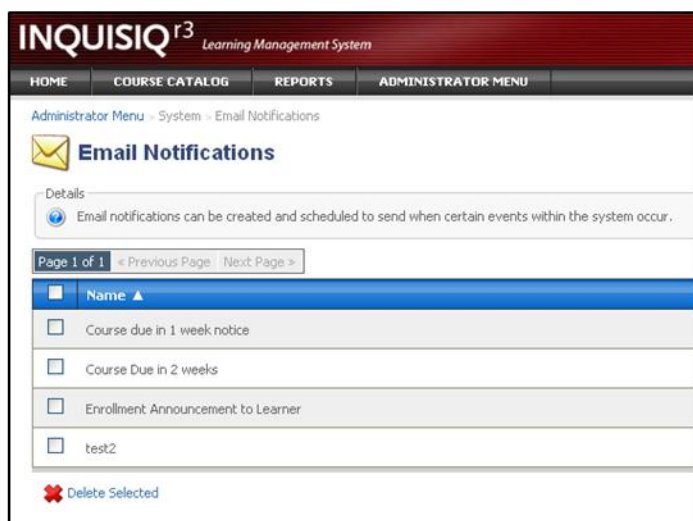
INQUISIQ r3 Learning Management System

HOME COURSE CATALOG REPORTS ADMINISTRATOR MENU

Administrator Menu » System » Email Notifications

Email Notifications

Details

Email notifications can be created and scheduled to send when certain events within the system occur.

Page 1 of 1 « Previous Page Next Page »

| | Name ▲ |
|---|---|
| | Course due in 1 week notice |
| | Course Due in 2 weeks |
| | Enrollment Announcement to Learner |
| | test2 |

Delete Selected